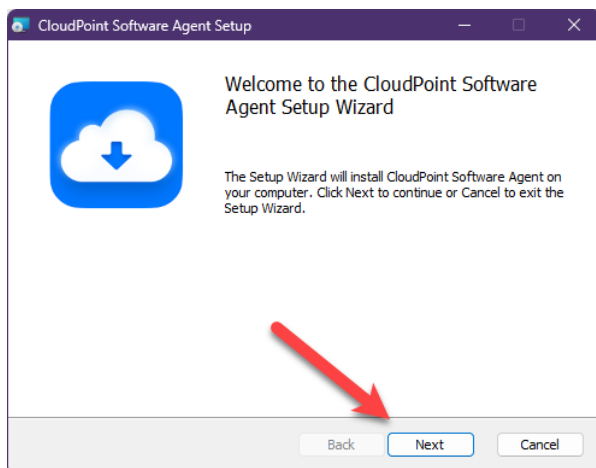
CloudPoint Software Agent Setup

Welcome to the CloudPoint Software Agent Setup Wizard

The Setup Wizard will install CloudPoint Software Agent on your computer. Click Next to continue or Cancel to exit the Setup Wizard.

Back
Next
Cancel